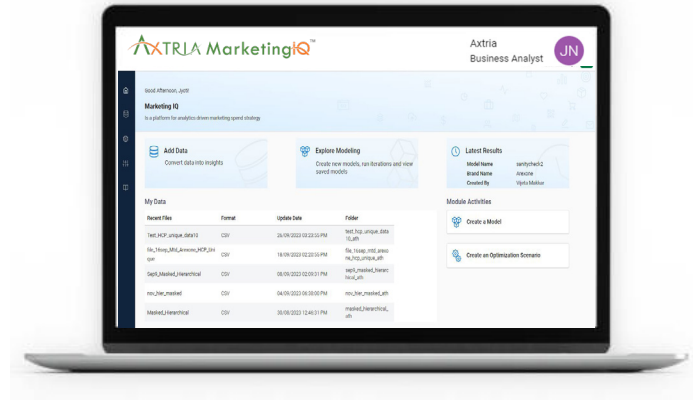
AXTRIA MarketingiQ™

Axtria
Business Analyst

JN

Good Afternoon, Jyoti

Marketing IQ

Is a platform for analytics driven marketing spend strategy

Add Data
Convert data into insights

Explore Modeling
Create new models, run iterations and view saved models

Latest Results
Model Name sanitycheck-2
Brand Name Arexone
Created By Vipita Makkar

My Data

| Recent Files | Format | Update Date | Folder |
|---|---|---|---|
| Test_HCP_unique_data10 | CSV | 26/09/2023 02:22:33 PM | test_hcp_unique_data10_ath |
| file_16sep_Mtd_Arexone_HCP_Unique | CSV | 18/09/2023 02:23:55 PM | file_16sep_mtd_arexone_hcp_unique_ath |
| Sept6_Masked_Hierarchical | CSV | 08/09/2023 02:09:31 PM | sept6_masked_hierarchical_ath |
| nov_hier_masked | CSV | 04/09/2023 06:38:00 PM | nov_hier_masked_ath |
| Masked_Hierarchical | CSV | 30/08/2023 12:40:31 PM | masked_hierarchical_ath |

Module Activities

Create a Model

Create an Optimization Scenario